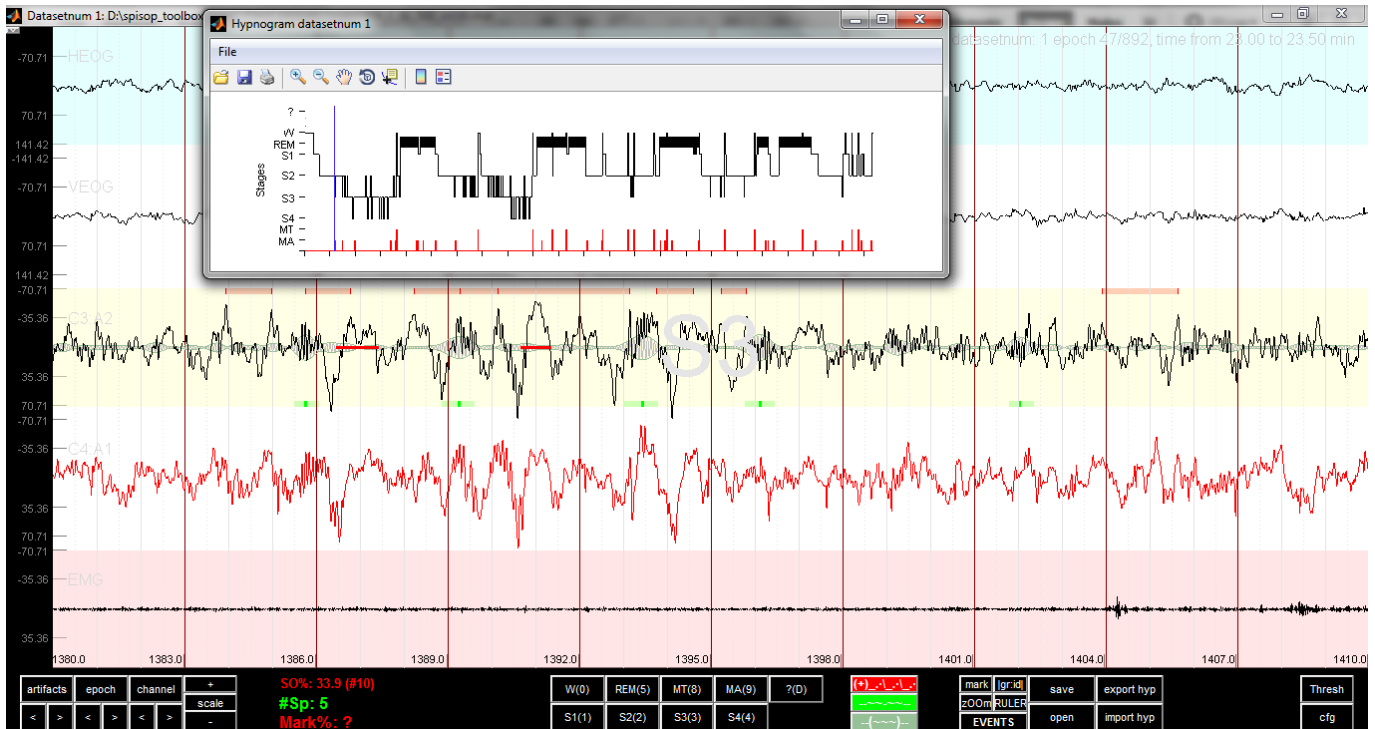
Datasetnum 1: D:\spisop_toolbox

Hypnogram datasetnum 1

File

?
W
REM
S1
S2
S3
S4
MT
MA
Stages

datasetnum: 1 epoch 47/892, time from 23.00 to 23.50 min

-70.71 HEOG
70.71
141.42
-141.42
-70.71 VEOG
70.71
141.42
-70.71
-35.36 C3:A2
35.36
70.71
-70.71
-35.36 C4:A1
35.36
70.71
-70.71
-35.36 EMG
35.36

S3

1380.0 1383.0 1386.0 1389.0 1392.0 1395.0 1398.0 1401.0 1404.0 1407.0 1410.0

artifacts epoch channel + scale -
< > < > < >
SO%: 33.9 (#10)
#Sp: 5
Mark%: ?
W(0) REM(5) MT(8) MA(9) ?(D)
S1(1) S2(2) S3(3) S4(4)
(+)_-\_-\_
mark |gr:id| zOOm RULER EVENTS
save open
export hyp import hyp
Thresh cfg